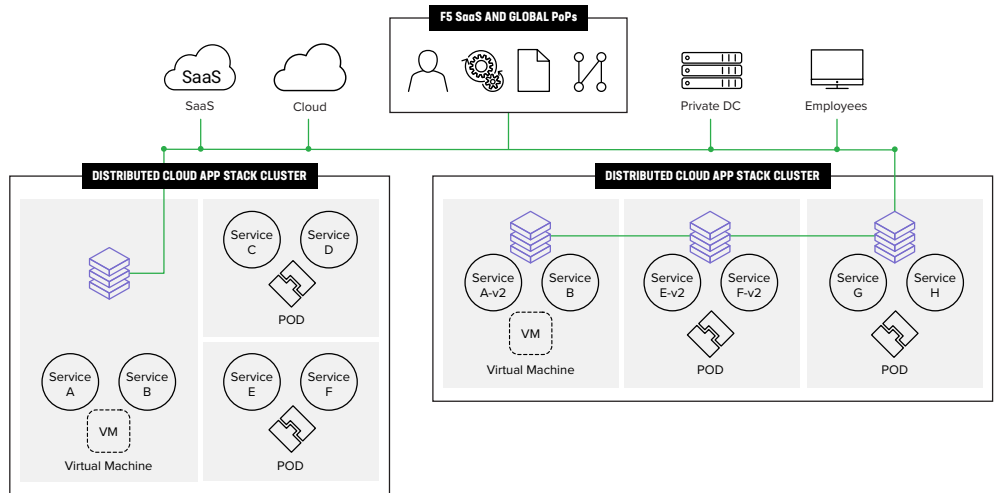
F5 SaaS AND GLOBAL PoPs

SaaS

SaaS

Cloud

Private DC

Employees

DISTRIBUTED CLOUD APP STACK CLUSTER

Service C

Service D

POD

Service E

Service F

POD

Service A

Service B

VM

Virtual Machine

DISTRIBUTED CLOUD APP STACK CLUSTER

Service A-v2

Service B

VM

Virtual Machine

Service E-v2

Service F-v2

POD

Service G

Service H

POD